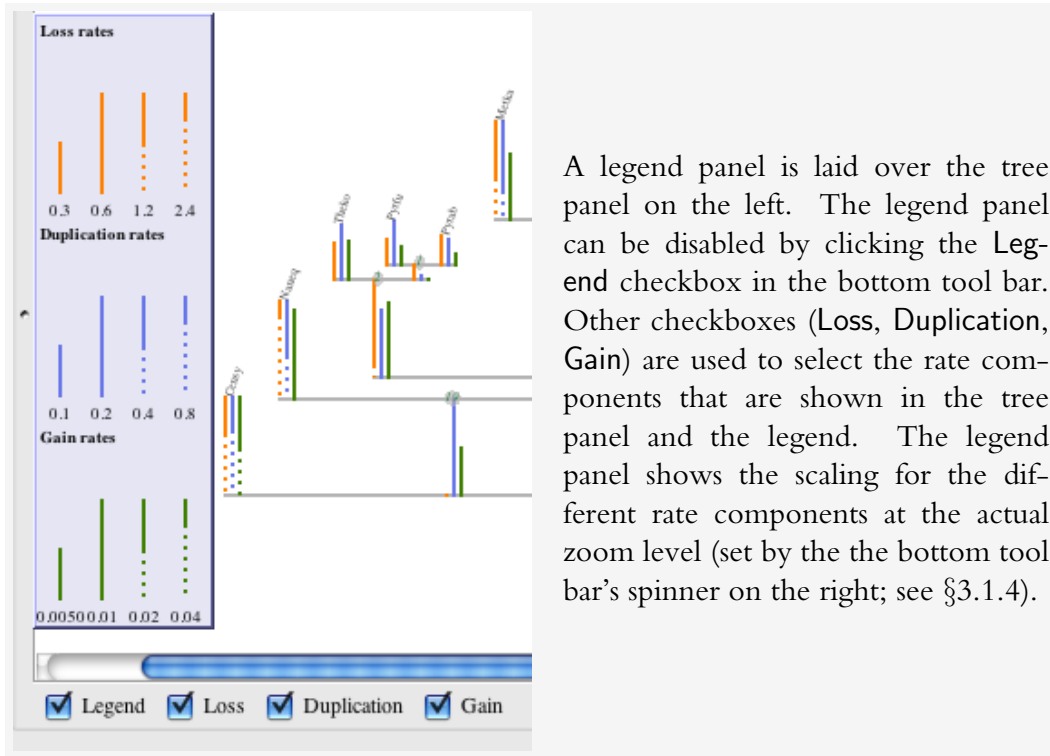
Loss rates

0.3 0.6 1.2 2.4

Duplication rates

0.1 0.2 0.4 0.8

Gain rates

0.0050 0.01 0.02 0.04

Mexka

Theko

Pyffu

Pyab

Naseq

Cesy

Legend Loss Duplication Gain

A legend panel is laid over the tree panel on the left. The legend panel can be disabled by clicking the Legend checkbox in the bottom tool bar. Other checkboxes (Loss, Duplication, Gain) are used to select the rate components that are shown in the tree panel and the legend. The legend panel shows the scaling for the different rate components at the actual zoom level (set by the the bottom tool bar's spinner on the right; see §3.1.4).